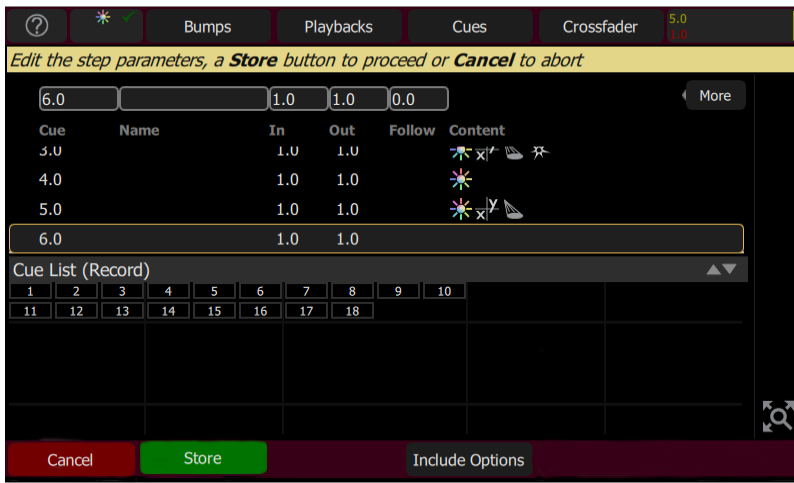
Bumps
Playbacks
Cues
Crossfader
5.0
1.0

Edit the step parameters, a **Store** button to proceed or **Cancel** to abort

6.0
1.0
1.0
0.0
More

| Cue | Name | In | Out | Follow | Content |
|---|---|---|---|---|---|
| 3.0 | | 1.0 | 1.0 | | |
| 4.0 | | 1.0 | 1.0 | | |
| 5.0 | | 1.0 | 1.0 | | |
| 6.0 | | 1.0 | 1.0 | | |

Cue List (Record)

1 2 3 4 5 6 7 8 9 10
11 12 13 14 15 16 17 18

Cancel
Store
Include Options